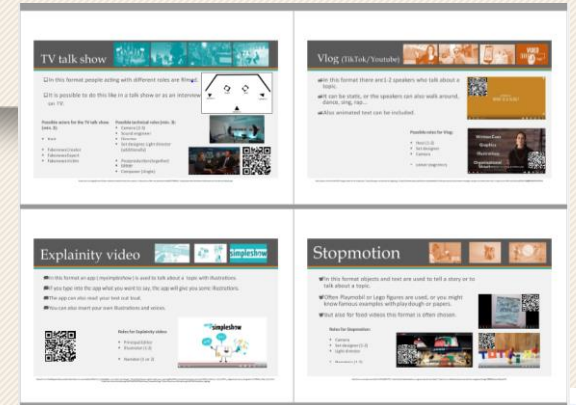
TV talk show

In this format people acting with different roles are filmed.

It is possible to do this like a talk show or as an interview on TV.

Possible actors for the TV talk show (min. 3)

Host

Talkshowgast/Interviewee 1
Talkshowgast/Interviewee 2
Talkshowgast/Interviewee 3

Possible technical roles (min. 3)

Camera (1-3)
Sound engineer
Director
Set designer/Light director (additionally)

Props/Regie/Stage manager
Editor
Composer (singer)

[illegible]

Vlog (TikTok/Youtube)

In this format there are 1-2 speakers who talk about a topic.

It can be static, or the speakers can also walk around, dance, sing, rap...

Also animated text can be included.

Possible roles for Vlog

Host (1-2)
Set designer
Camera

Sound engineer

Written Cues
Graphics
Illustrations
Organizational Structure

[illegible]

Explainity video

simpleshow

In this format an app (mysimpleshow) is used to talk about a topic with illustrations.

If you type into the app what you want to say, the app will give you some illustrations.

The app can also read your text out loud.

You can also insert your own illustrations and voices.

Roles for Explainity videos

Principal Editor
Illustrator (1-3)

Narrator (1 or 2)

simpleshow

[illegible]

Stopmotion

In this format objects and text are used to tell a story or to talk about a topic.

Often Playmobil or Lego figures are used, or you might know famous examples with playdough or papers.

But also for food videos this format is often chosen.

Roles for Stopmotion:

Camera
Set designers (1-3)
Light director

Narrator (1-3)

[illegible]